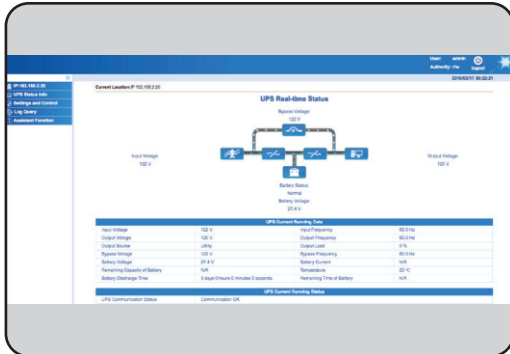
User: admin
Authority: rw
logout
2019/03/17 05:22:21

IP:192.168.2.20
UPS Status Info
Settings and Control
Log Query
Assistant Function

Current Location:IP 192.168.2.20

UPS Real-time Status

Bypass Voltage
120 V

Input Voltage
120 V

Output Voltage
120 V

Battery Status:
Normal
Battery Voltage
27.4 V

UPS Current Running Data

| | | | |
|---|---|---|---|
| Input Voltage | 122 V | Input Frequency | 60.0 Hz |
| Output Voltage | 120 V | Output Frequency | 60.0 Hz |
| Output Source | Utility | Output Load | 0 % |
| Bypass Voltage | 120 V | Bypass Frequency | 60.0 Hz |
| Battery Voltage | 27.4 V | Battery Current | N/A |
| Remaining Capacity of Battery | N/A | Temperature | 20 °C |
| Battery Discharge Time | 3 days 0 hours 0 minutes 0 seconds | Remaining Time of Battery | N/A |

UPS Current Running Status

| | |
|---|---|
| UPS Communication Status | Communication OK |